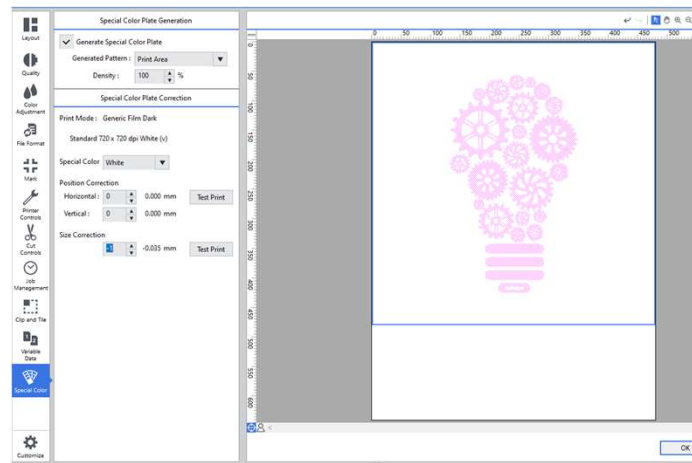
Layout
Quality
Color Adjustment
File Format
Mark
Printer Controls
Cut Controls
Job Management
Clip and Tile
Variable Data
Special Color
Customize

Special Color Plate Generation

Generate Special Color Plate

Generated Pattern : Print Area

Density : 100 %

Special Color Plate Correction

Print Mode : Generic Film Dark

Standard 720 x 720 dpi White (v)

Special Color White

Position Correction

Horizontal : 0 0.000 mm Test Print

Vertical : 0 0.000 mm

Size Correction

-1 -0.035 mm Test Print

0 50 100 150 200 250 300 350 400 450 500

0 50 100 150 200 250 300 350 400 450 500 550 600

OK